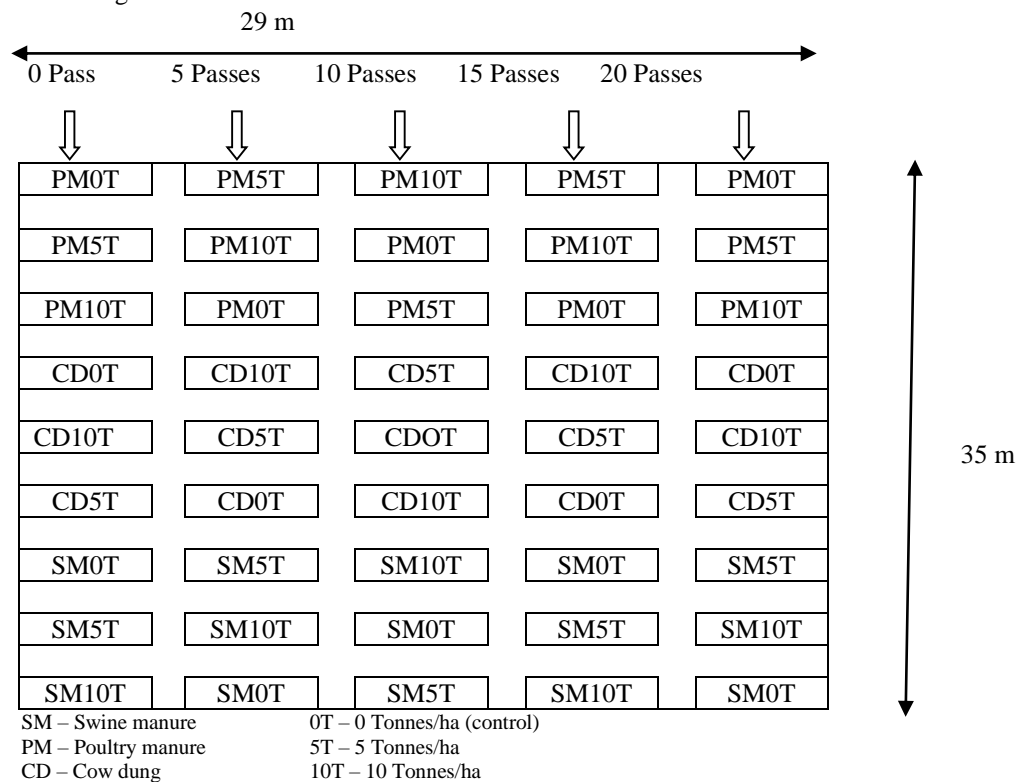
29 m

0 Pass 5 Passes 10 Passes 15 Passes 20 Passes

| PM0T | PM5T | PM10T | PM5T | PM0T |
|---|---|---|---|---|
| PM5T | PM10T | PM0T | PM10T | PM5T |
| PM10T | PM0T | PM5T | PM0T | PM10T |
| CD0T | CD10T | CD5T | CD10T | CD0T |
| CD10T | CD5T | CDOT | CD5T | CD10T |
| CD5T | CD0T | CD10T | CD0T | CD5T |
| SM0T | SM5T | SM10T | SM0T | SM5T |
| SM5T | SM10T | SM0T | SM5T | SM10T |
| SM10T | SM0T | SM5T | SM10T | SM0T |

35 m

SM – Swine manure 0T – 0 Tonnes/ha (control)
PM – Poultry manure 5T – 5 Tonnes/ha
CD – Cow dung 10T – 10 Tonnes/ha